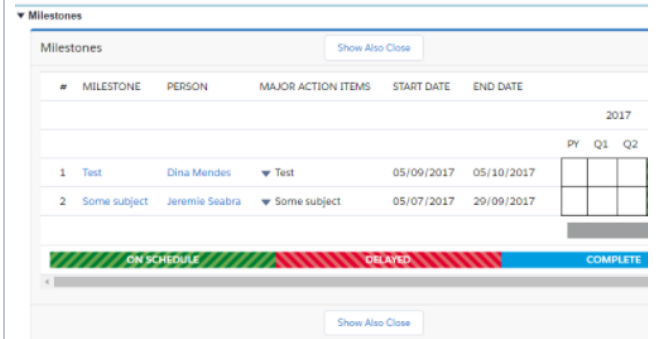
▼ Milestones

Milestones

Show Also Close

| # | MILESTONE | PERSON | MAJOR ACTION ITEMS | START DATE | END DATE | | | |
|---|---|---|---|---|---|---|---|---|
| | | | | | | 2017 | | |
| | | | | | | PY | Q1 | Q2 |
| 1 | Test | Dina Mendes | ▼ Test | 05/09/2017 | 05/10/2017 | | | |
| 2 | Some subject | Jeremie Seabra | ▼ Some subject | 05/07/2017 | 29/09/2017 | | | |

ON SCHEDULE DELAYED COMPLETE

Show Also Close